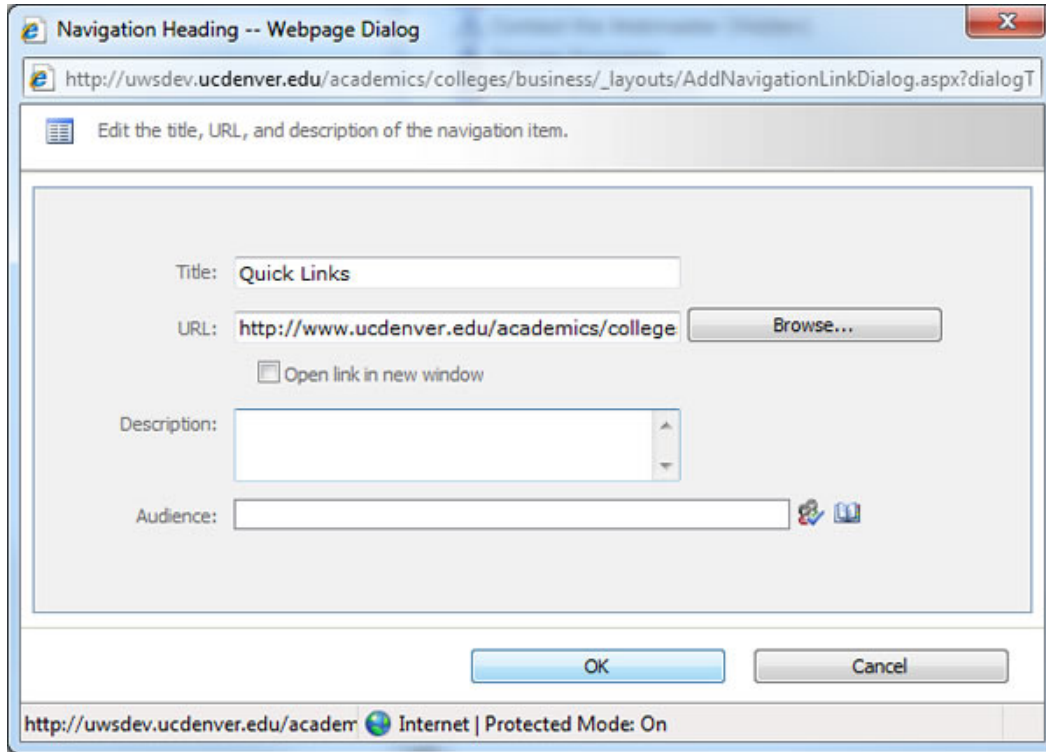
Navigation Heading -- Webpage Dialog

http://uwsdev.ucdenver.edu/academics/colleges/business/_layouts/AddNavigationLinkDialog.aspx?dialogT

Edit the title, URL, and description of the navigation item.

Title: Quick Links

URL: http://www.ucdenver.edu/academics/college Browse...

Open link in new window

Description:

Audience:

OK Cancel

http://uwsdev.ucdenver.edu/academ Internet | Protected Mode: On